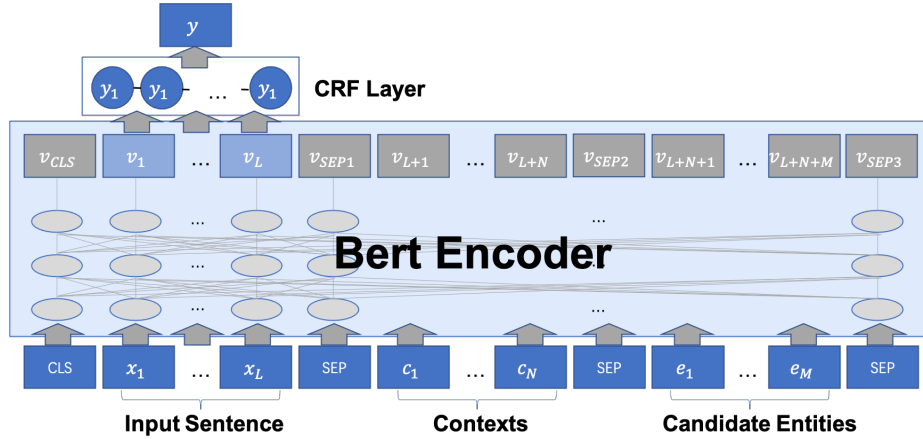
$y$

$y_1$ $y_1$ … $y_1$

CRF Layer

$v_{CLS}$ $v_1$ … $v_L$ $v_{SEP1}$ $v_{L+1}$ … $v_{L+N}$ $v_{SEP2}$ $v_{L+N+1}$ … $v_{L+N+M}$ $v_{SEP3}$

…

…

Bert Encoder

…

…

…

CLS $x_1$ … $x_L$ SEP $c_1$ … $c_N$ SEP $e_1$ … $e_M$ SEP

Input Sentence Contexts Candidate Entities